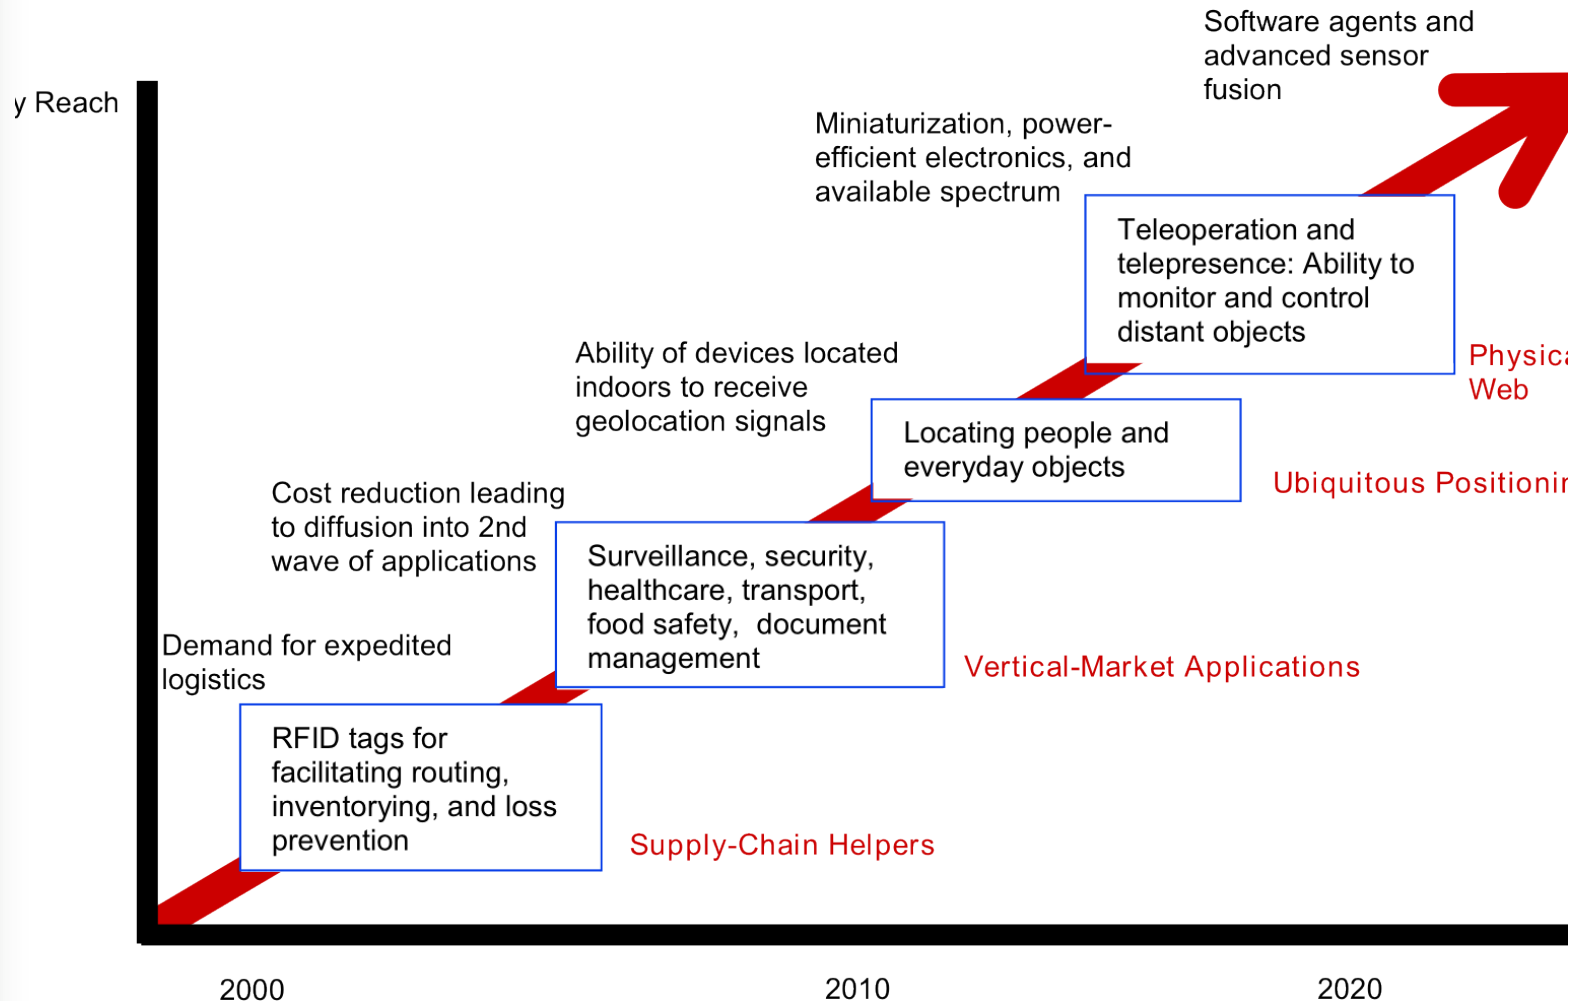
y Reach

Software agents and advanced sensor fusion

Miniaturization, power-efficient electronics, and available spectrum

Teleoperation and telepresence: Ability to monitor and control distant objects

Physica
Web

Ability of devices located indoors to receive geolocation signals

Locating people and everyday objects

Ubiquitous Positionir

Cost reduction leading to diffusion into 2nd wave of applications

Surveillance, security, healthcare, transport, food safety, document management

Vertical-Market Applications

Demand for expedited logistics

RFID tags for facilitating routing, inventorying, and loss prevention

Supply-Chain Helpers

2000

2010

2020